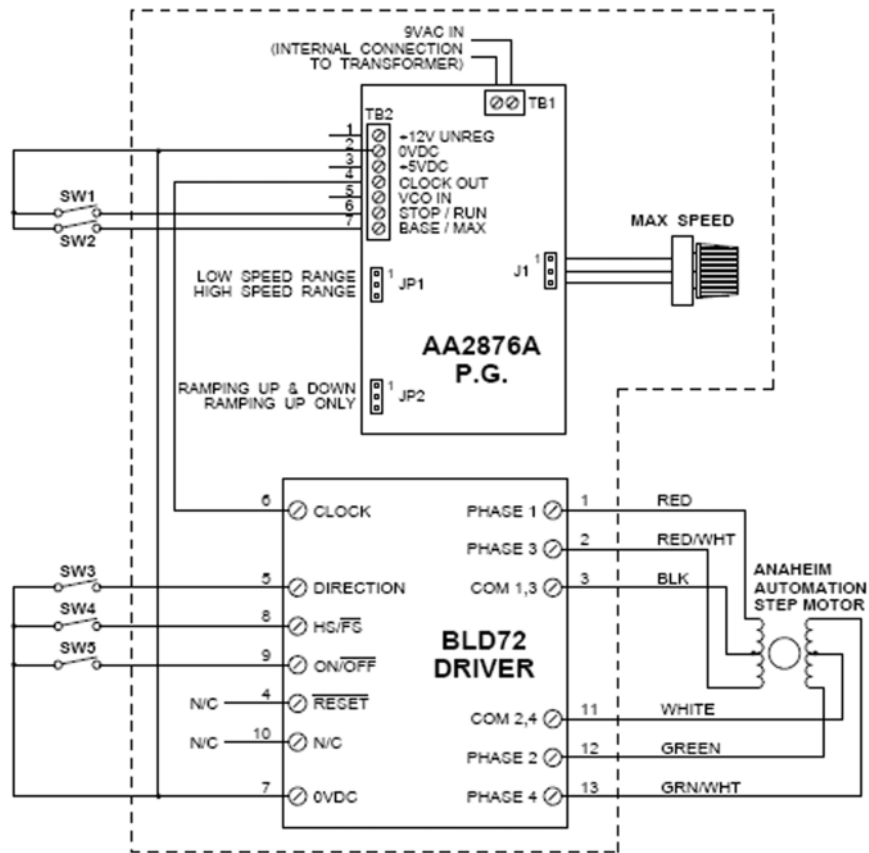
9VAC IN
(INTERNAL CONNECTION TO TRANSFORMER)

TB1

TB2
1 +12V UNREG
2 0VDC
3 +5VDC
4 CLOCK OUT
5 VCO IN
6 STOP / RUN
7 BASE / MAX

SW1
SW2

MAX SPEED

LOW SPEED RANGE
HIGH SPEED RANGE
1 JP1

1 J1

AA2876A
P.G.

RAMPING UP & DOWN
RAMPING UP ONLY
1 JP2

6 CLOCK
SW3
5 DIRECTION
SW4
8 HS/$\overline{FS}$
SW5
9 ON/$\overline{OFF}$
N/C 4 $\overline{RESET}$
N/C 10 N/C
7 0VDC

BLD72
DRIVER

PHASE 1 1 RED
PHASE 3 2 RED/WHT
COM 1,3 3 BLK
COM 2,4 11 WHITE
PHASE 2 12 GREEN
PHASE 4 13 GRN/WHT

ANAHEIM
AUTOMATION
STEP MOTOR